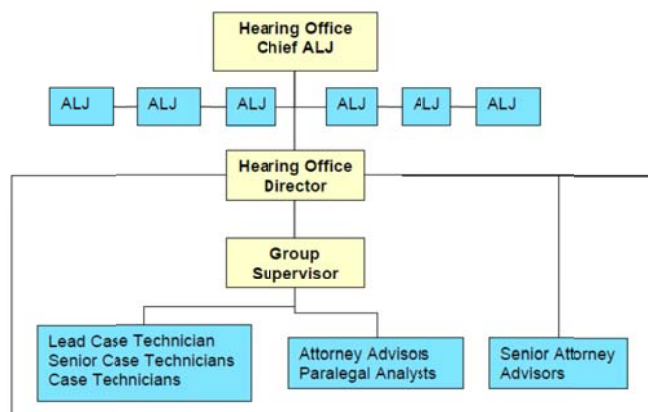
Hearing Office Chief ALJ

ALJ

ALJ

ALJ

ALJ

ALJ

ALJ

Hearing Office Director

Group Supervisor

Lead Case Technician
Senior Case Technicians
Case Technicians

Attorney Advisors
Paralegal Analysts

Senior Attorney Advisors